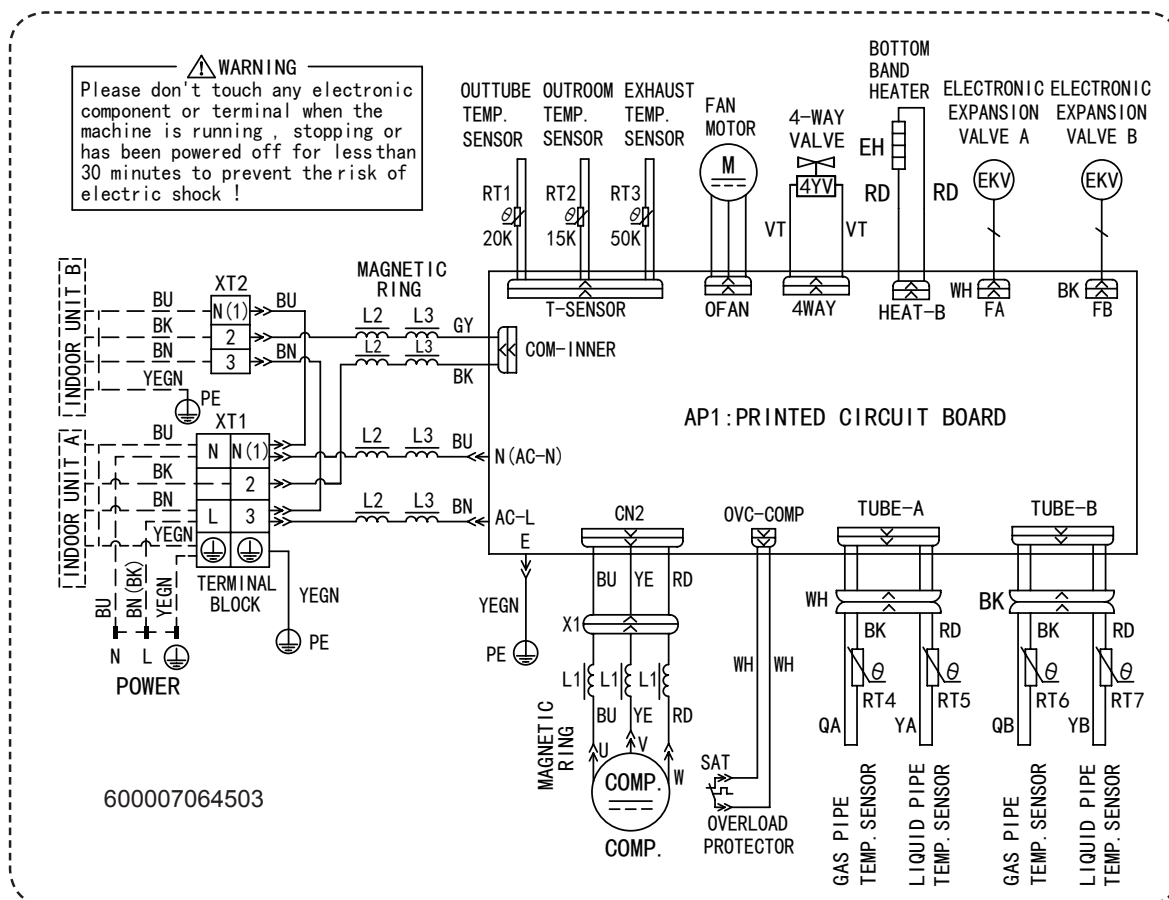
WARNING
Please don't touch any electronic component or terminal when the machine is running , stopping or has been powered off for less than 30 minutes to prevent the risk of electric shock !

OUTTUBE TEMP. SENSOR
OUTROOM TEMP. SENSOR
EXHAUST TEMP. SENSOR
FAN MOTOR
4-WAY VALVE
BOTTOM BAND HEATER
ELECTRONIC EXPANSION VALVE A
ELECTRONIC EXPANSION VALVE B

RT1 $\theta$ 20K
RT2 $\theta$ 15K
RT3 $\theta$ 50K
M
4YV
EH
RD
RD
EKV
EKV
VT
VT

MAGNETIC RING
T-SENSOR
OFAN
4WAY
HEAT-B
WH FA
BK FB

INDOOR UNIT B
XT2
BU
N(1)
BU
BK
2
BN
3
BN
YEGN
PE
L2
L3
GY
L2
L3
COM-INNER
BK

AP1:PRINTED CIRCUIT BOARD

INDOOR UNIT A
XT1
BU
N
N(1)
BK
2
BN
L
3
YEGN
L2
L3
BU
N(AC-N)
L2
L3
BN
AC-L
E
TERMINAL BLOCK
YEGN
PE
BU
BN(BK)
YEGN
N
L
POWER

YEGN
PE

CN2
BU
YE
RD
X1
L1
L1
L1
BU
YE
RD
MAGNETIC RING
U
V
W
COMP.
COMP.

OVC-COMP
WH
WH
SAT
OVERLOAD PROTECTOR

TUBE-A
WH
BK
RD
$\theta$
$\theta$
RT4
RT5
QA
YA
GAS PIPE TEMP. SENSOR
LIQUID PIPE TEMP. SENSOR

TUBE-B
BK
BK
RD
$\theta$
$\theta$
RT6
RT7
QB
YB
GAS PIPE TEMP. SENSOR
LIQUID PIPE TEMP. SENSOR

600007064503